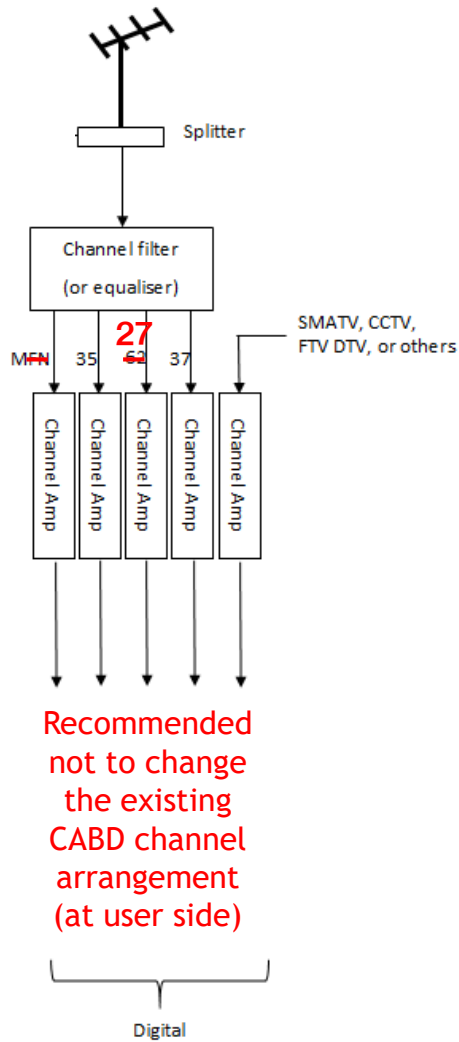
Splitter

Channel filter

(or equaliser)

SMATV, CCTV, FTV DTV, or others

MFN 35 27 62 37

Channel Amp

Channel Amp

Channel Amp

Channel Amp

Channel Amp

Recommended not to change the existing CABD channel arrangement (at user side)

Digital